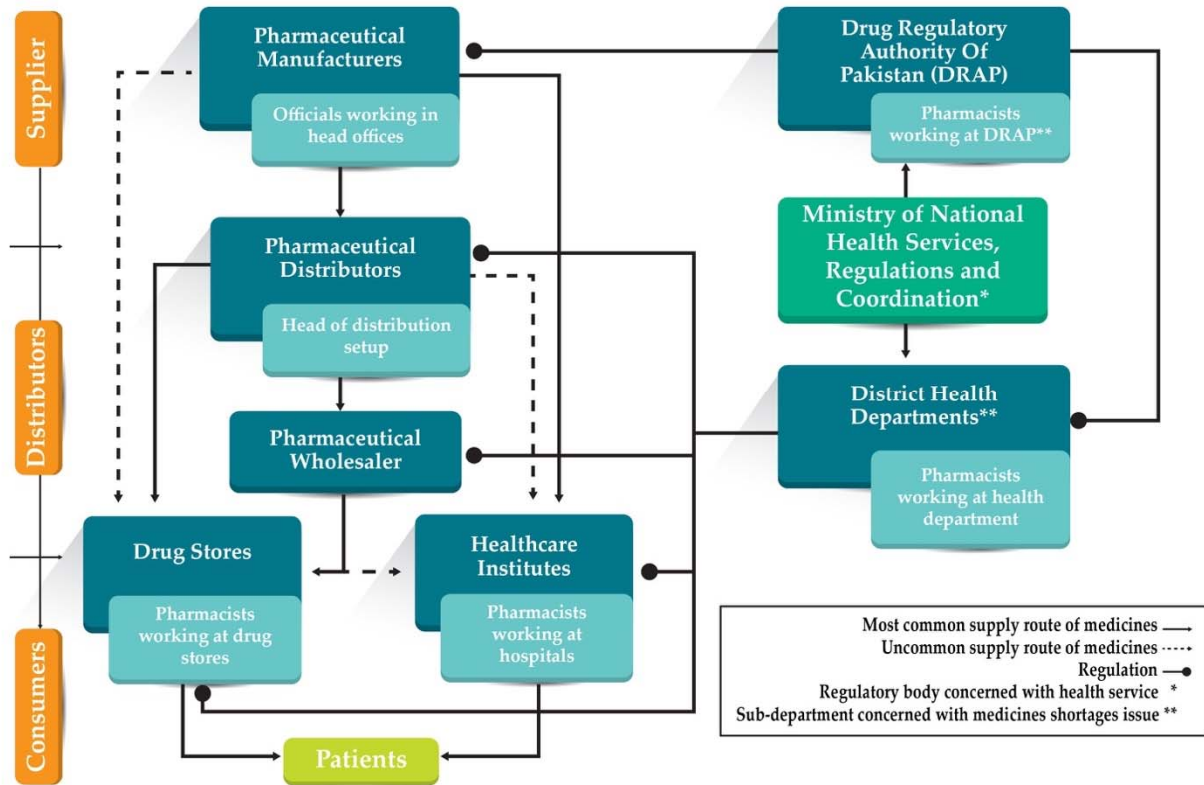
Supplier

Distributors

Consumers

Pharmaceutical Manufacturers

Officials working in head offices

Drug Regulatory Authority Of Pakistan (DRAP)

Pharmacists working at DRAP**

Ministry of National Health Services, Regulations and Coordination*

Pharmaceutical Distributors

Head of distribution setup

Pharmaceutical Wholesaler

District Health Departments**

Pharmacists working at health department

Drug Stores

Pharmacists working at drug stores

Healthcare Institutes

Pharmacists working at hospitals

Patients

Most common supply route of medicines
Uncommon supply route of medicines
Regulation
Regulatory body concerned with health service *
Sub-department concerned with medicines shortages issue **